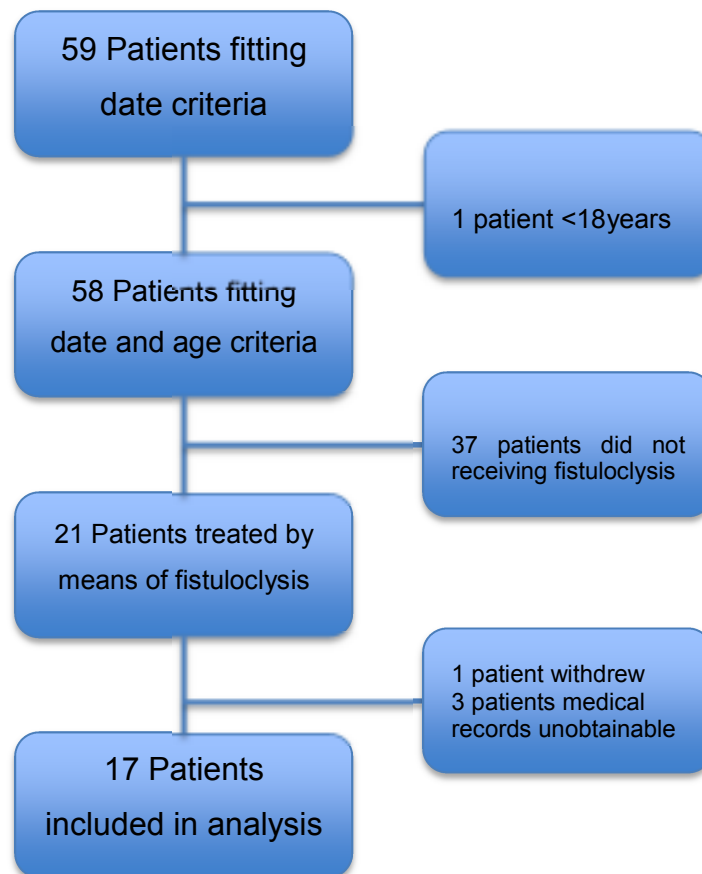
59 Patients fitting date criteria

1 patient <18years

58 Patients fitting date and age criteria

37 patients did not receiving fistuloclysis

21 Patients treated by means of fistuloclysis

1 patient withdrew
3 patients medical records unobtainable

17 Patients included in analysis